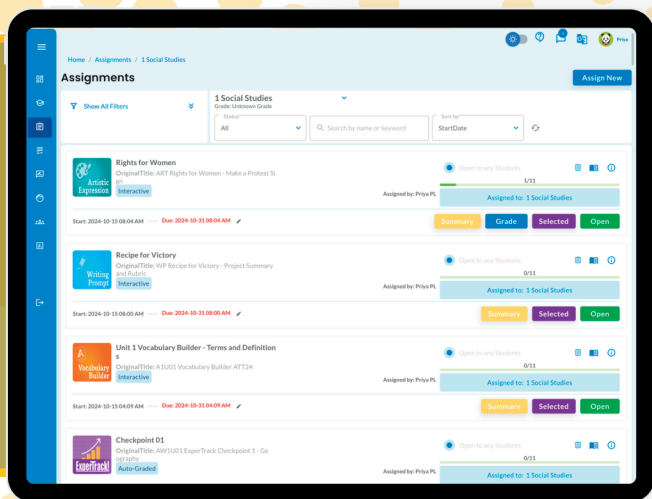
Priya

Home / Assignments / 1 Social Studies

Assignments

Assign New

Show All Filters

1 Social Studies
Grade: Unknown Grade

Status
All

Search by name or keyword

Sort by
StartDate

Artistic Expression

Rights for Women
OriginalTitle: ART Rights for Women - Make a Protest Si gn
Interactive

Open to any Students

1/11

Assigned by: Priya PL

Assigned to: 1 Social Studies

Start: 2024-10-15 08:04 AM — Due: 2024-10-31 08:04 AM

Summary Grade Selected Open

Writing Prompt

Recipe for Victory
OriginalTitle: WP Recipe for Victory - Project Summary and Rubric
Interactive

Open to any Students

0/11

Assigned by: Priya PL

Assigned to: 1 Social Studies

Start: 2024-10-15 08:00 AM — Due: 2024-10-31 08:00 AM

Summary Selected Open

Vocabulary Builder

Unit 1 Vocabulary Builder - Terms and Definitions
OriginalTitle: A1U01 Vocabulary Builder ATT24
Interactive

Open to any Students

0/11

Assigned by: Priya PL

Assigned to: 1 Social Studies

Start: 2024-10-15 04:09 AM — Due: 2024-10-31 04:09 AM

Summary Selected Open

ExperTrack!

Checkpoint 01
OriginalTitle: AW1U01 ExperTrack Checkpoint 1 - Geography
Auto-Graded

Open to any Students

0/11

Assigned by: Priya PL

Assigned to: 1 Social Studies